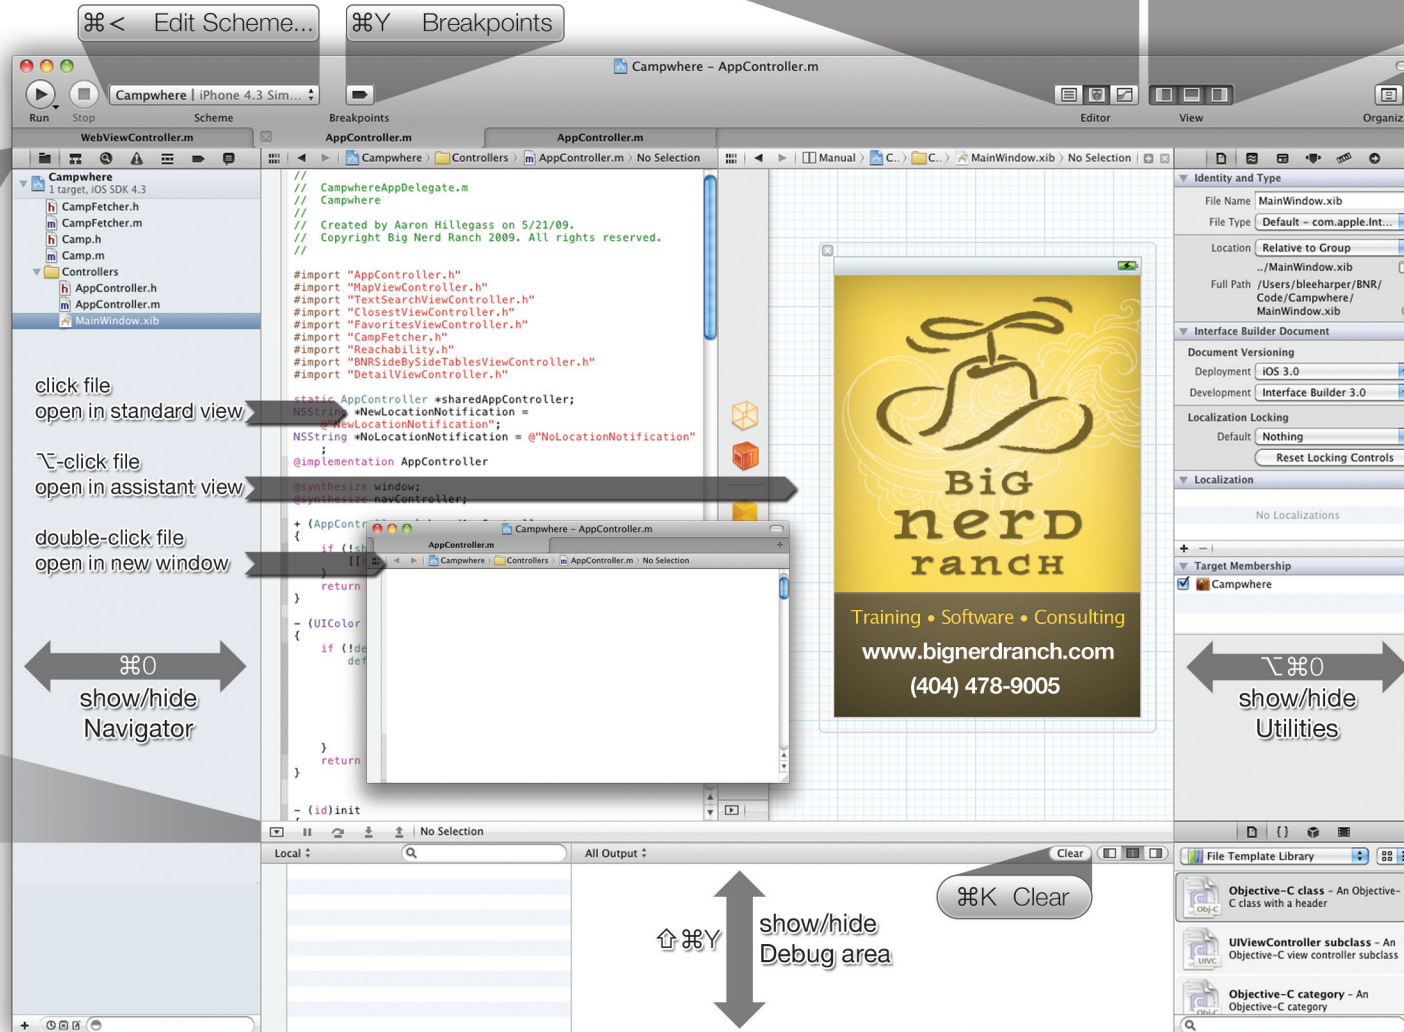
⌘< Edit Scheme...

⌘Y Breakpoints

Campwhere – AppController.m

Run Stop Campwhere | iPhone 4.3 Sim... Scheme Breakpoints Editor View Organiz

WebViewController.m AppController.m AppController.m

Campwhere > Controllers > AppController.m > No Selection

Manual > C.. > C.. > MainWindow.xib > No Selection

Campwhere
1 target, iOS SDK 4.3
CampFetcher.h
CampFetcher.m
Camp.h
Camp.m
Controllers
AppController.h
AppController.m
MainWindow.xib

//
// CampwhereAppDelegate.m
// Campwhere
//
// Created by Aaron Hillegass on 5/21/09.
// Copyright Big Nerd Ranch 2009. All rights reserved.
//

#import "AppController.h"
#import "MapViewController.h"
#import "TextSearchViewController.h"
#import "ClosestViewController.h"
#import "FavoritesViewController.h"
#import "CampFetcher.h"
#import "Reachability.h"
#import "BNRSideBySideTablesViewController.h"
#import "DetailViewController.h"

static AppController *sharedAppController;
NSString *NewLocationNotification =
@"NewLocationNotification";
NSString *NoLocationNotification = @"NoLocationNotification"
;
@implementation AppController

@synthesize window;
@synthesize navController;

+ (AppContr
{
if (!sh
[[
}
return
}

- (UIColor
{
if (!de
def

}
return
}

- (id)init

click file
open in standard view

⌥-click file
open in assistant view

double-click file
open in new window

⌘0
show/hide
Navigator

Campwhere – AppController.m
AppController.m
Campwhere > Controllers > AppController.m > No Selection

BiG nerD ranCH
Training • Software • Consulting
www.bignerdranch.com
(404) 478-9005

Identity and Type
File Name MainWindow.xib
File Type Default – com.apple.Int...
Location Relative to Group
../MainWindow.xib
Full Path /Users/bleeharper/BNR/Code/Campwhere/MainWindow.xib
Interface Builder Document
Document Versioning
Deployment iOS 3.0
Development Interface Builder 3.0
Localization Locking
Default Nothing
Reset Locking Controls
Localization
No Localizations
Target Membership
Campwhere

⌥⌘0
show/hide
Utilities

No Selection
Local All Output Clear

⇧⌘Y show/hide Debug area

⌘K Clear

File Template Library
Objective-C class – An Objective-C class with a header
UIViewController subclass – An Objective-C view controller subclass
Objective-C category – An Objective-C category